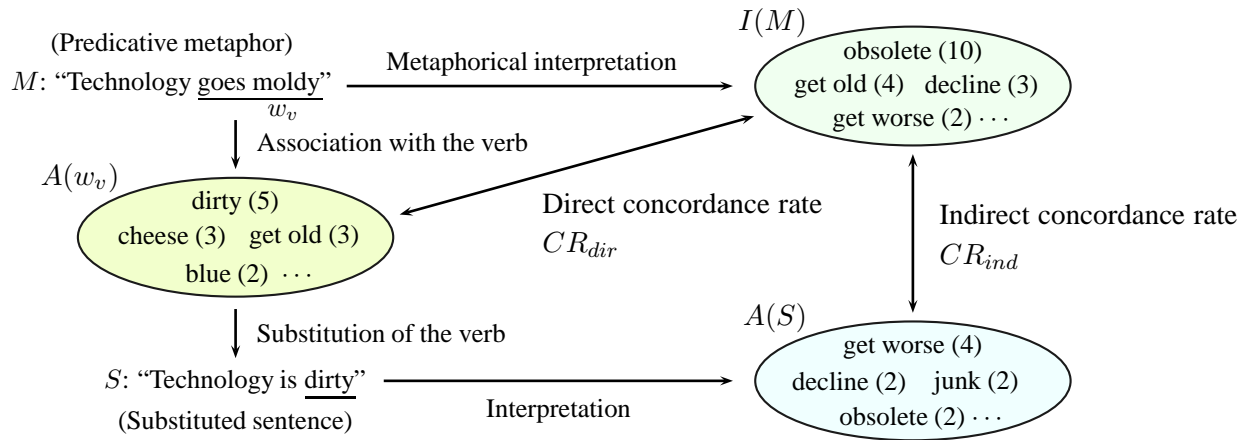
(Predicative metaphor)
$M$: "Technology goes moldy"
$w_v$

Metaphorical interpretation

$I(M)$
obsolete (10)
get old (4) decline (3)
get worse (2) $\cdots$

Association with the verb

$A(w_v)$
dirty (5)
cheese (3) get old (3)
blue (2) $\cdots$

Direct concordance rate
$CR_{dir}$

Indirect concordance rate
$CR_{ind}$

Substitution of the verb

$A(S)$
get worse (4)
decline (2) junk (2)
obsolete (2) $\cdots$

$S$: "Technology is dirty"
(Substituted sentence)

Interpretation